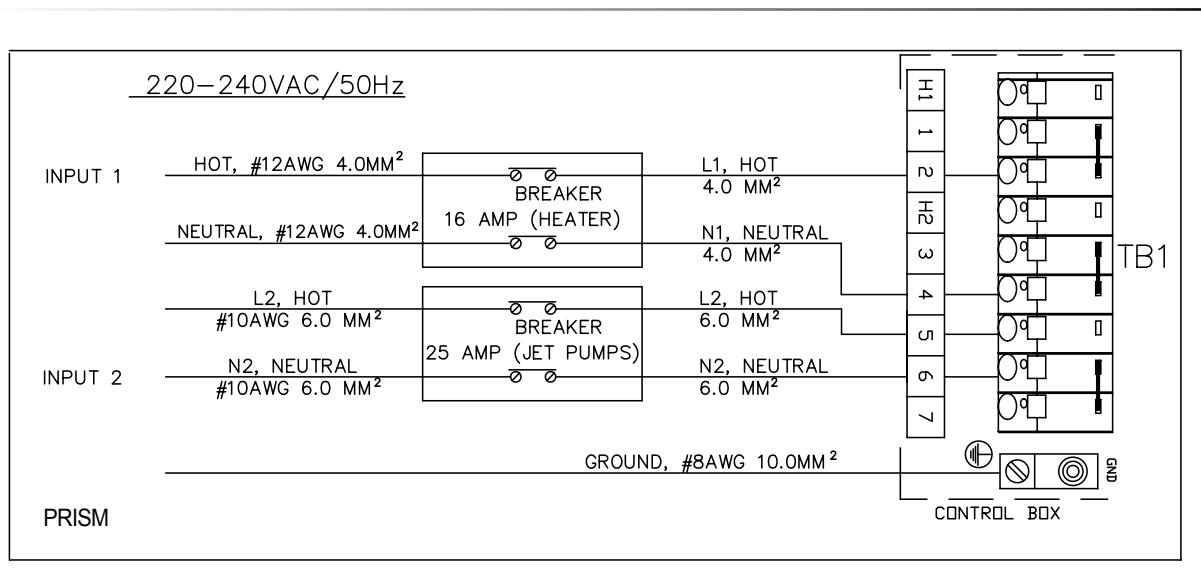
220–240VAC/50Hz

INPUT 1

HOT, #12AWG 4.0MM$^2$

NEUTRAL, #12AWG 4.0MM$^2$

BREAKER
16 AMP (HEATER)

L1, HOT
4.0 MM$^2$

N1, NEUTRAL
4.0 MM$^2$

L2, HOT
#10AWG 6.0 MM$^2$

INPUT 2

N2, NEUTRAL
#10AWG 6.0 MM$^2$

BREAKER
25 AMP (JET PUMPS)

L2, HOT
6.0 MM$^2$

N2, NEUTRAL
6.0 MM$^2$

H1
1
2
H2
3
4
5
6
7

TB1

GROUND, #8AWG 10.0MM$^2$

GND

CONTROL BOX

PRISM